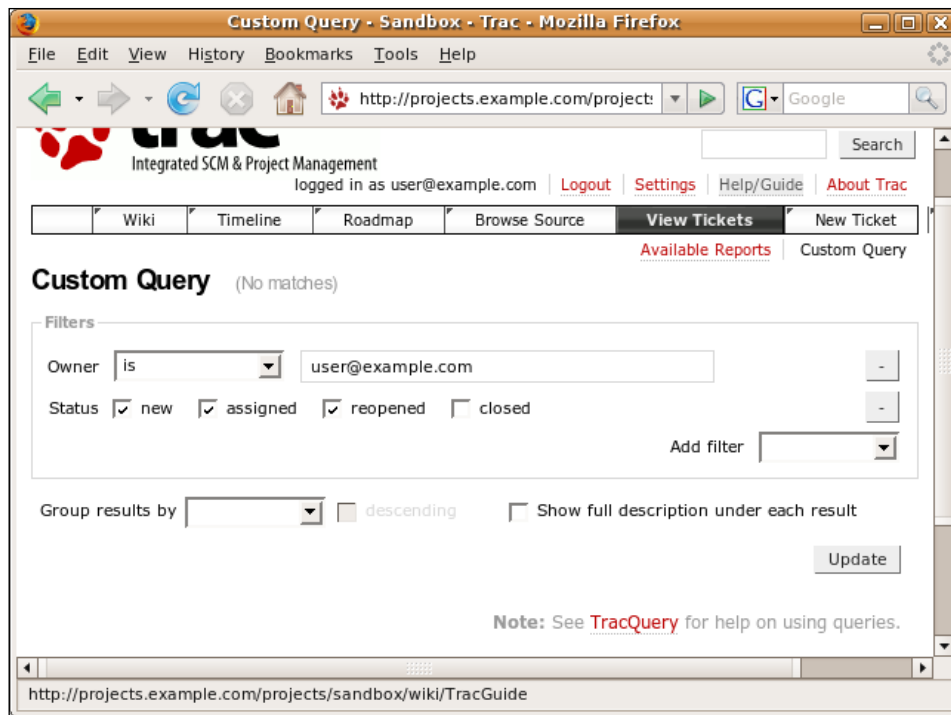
Custom Query - Sandbox - Trac - Mozilla Firefox

File Edit View History Bookmarks Tools Help

http://projects.example.com/projects

Google

trac
Integrated SCM & Project Management

Search

logged in as user@example.com | Logout | Settings | Help/Guide | About Trac

| Wiki | Timeline | Roadmap | Browse Source | View Tickets | New Ticket |

Available Reports | Custom Query

Custom Query (No matches)

Filters

Owner is user@example.com -

Status new assigned reopened closed -

Add filter

Group results by descending Show full description under each result

Update

Note: See TracQuery for help on using queries.

http://projects.example.com/projects/sandbox/wiki/TracGuide